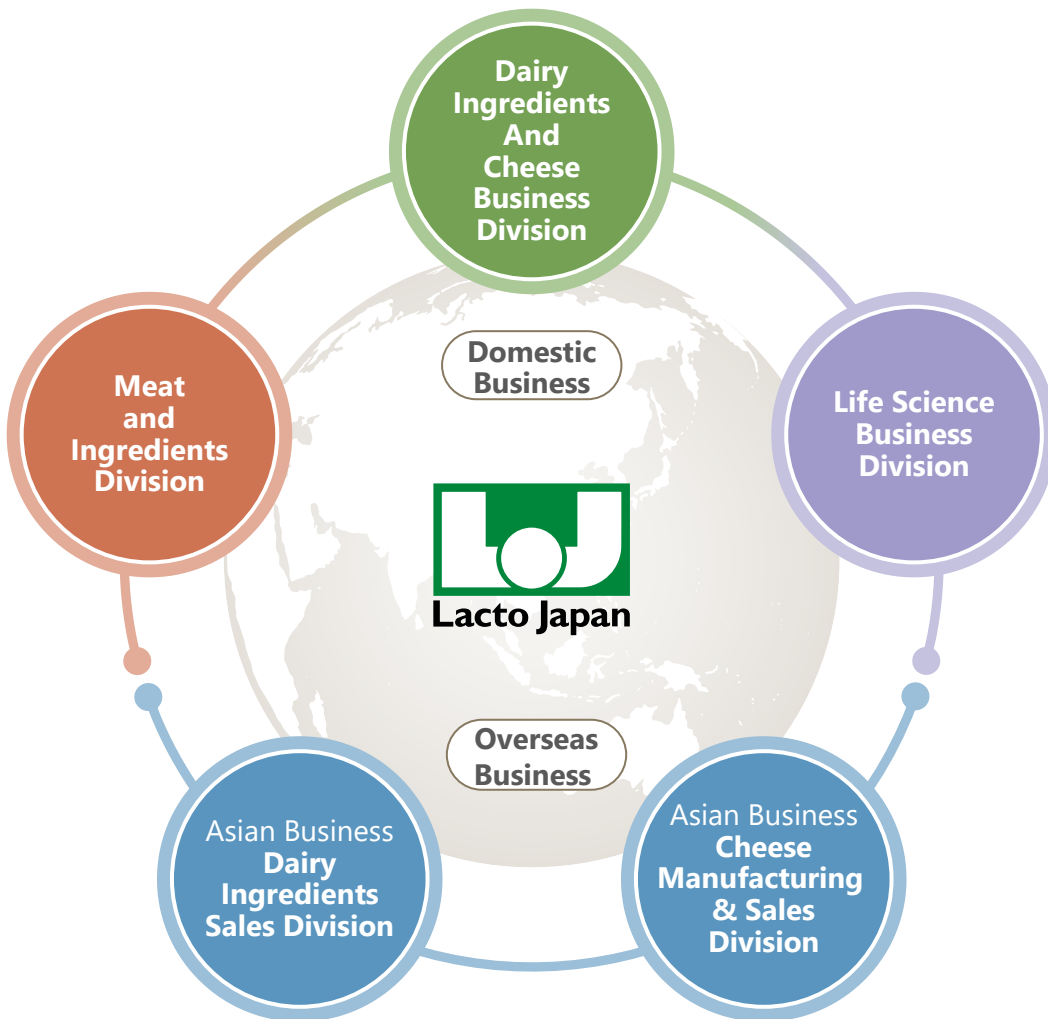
Dairy Ingredients And Cheese Business Division

Meat and Ingredients Division

Domestic Business

Life Science Business Division

Lacto Japan

Overseas Business

Asian Business Dairy Ingredients Sales Division

Asian Business Cheese Manufacturing & Sales Division